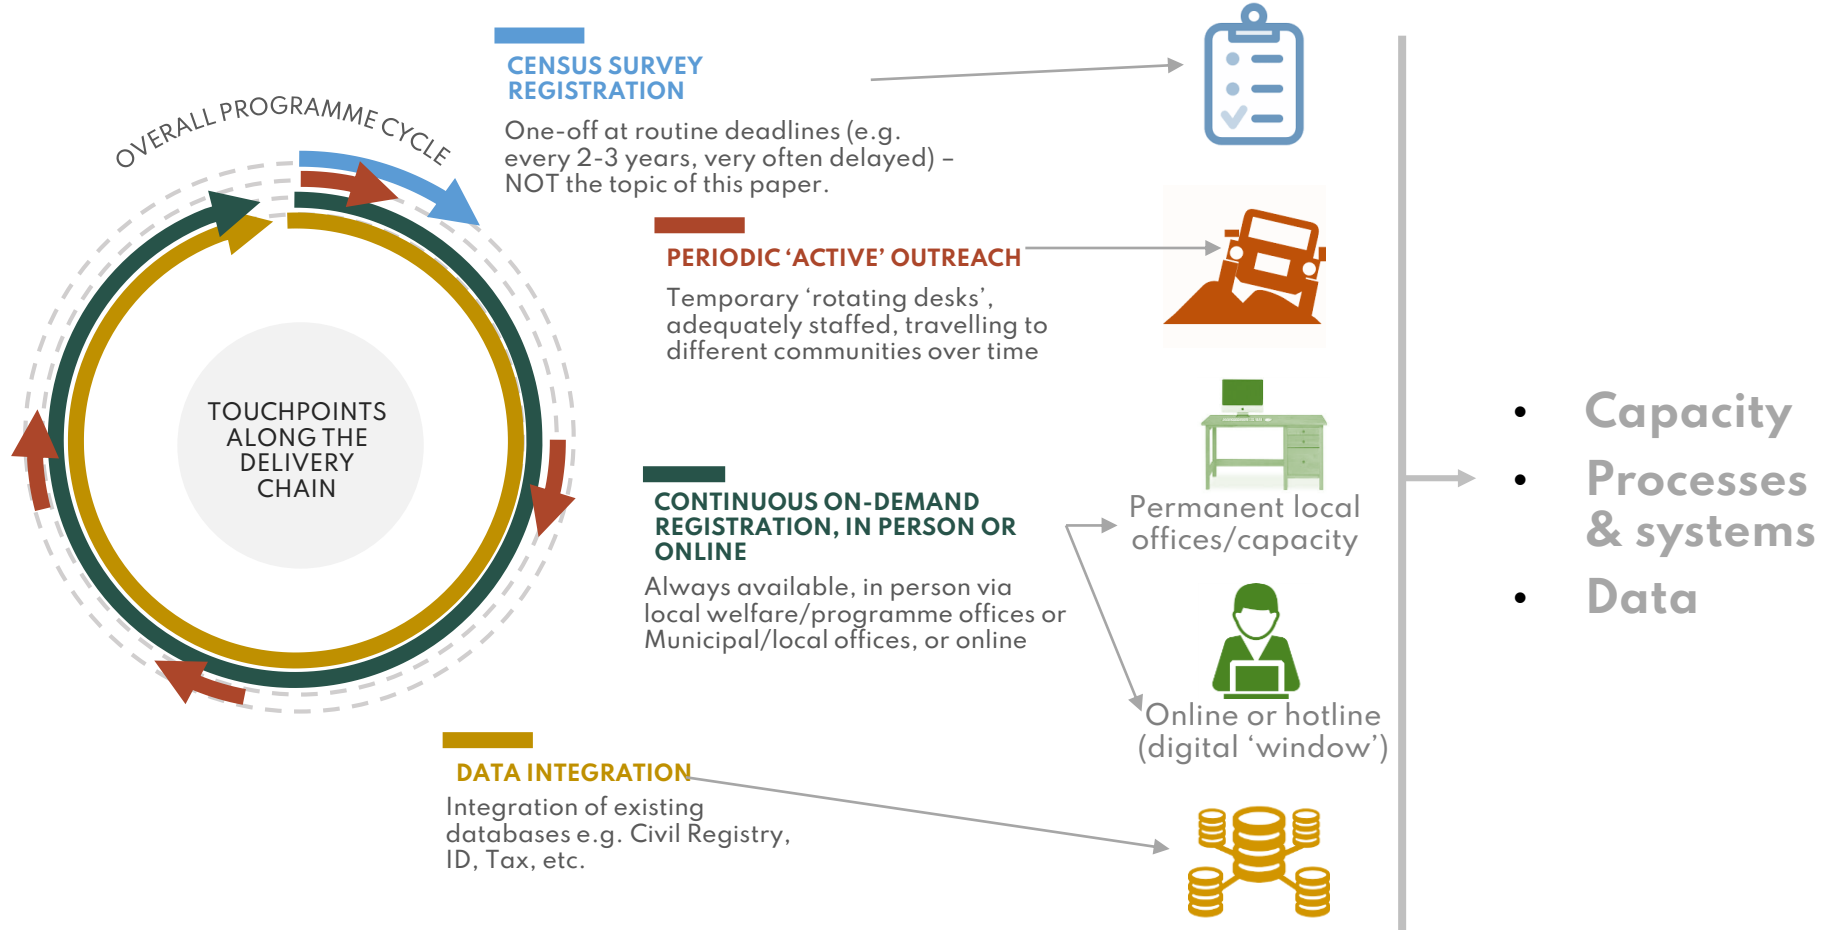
OVERALL PROGRAMME CYCLE

TOUCHPOINTS ALONG THE DELIVERY CHAIN

CENSUS SURVEY REGISTRATION

One-off at routine deadlines (e.g. every 2-3 years, very often delayed) – NOT the topic of this paper.

PERIODIC 'ACTIVE' OUTREACH

Temporary 'rotating desks', adequately staffed, travelling to different communities over time

CONTINUOUS ON-DEMAND REGISTRATION, IN PERSON OR ONLINE

Always available, in person via local welfare/programme offices or Municipal/local offices, or online

DATA INTEGRATION

Integration of existing databases e.g. Civil Registry, ID, Tax, etc.

Permanent local offices/capacity

Online or hotline (digital 'window')

• Capacity
• Processes & systems
• Data